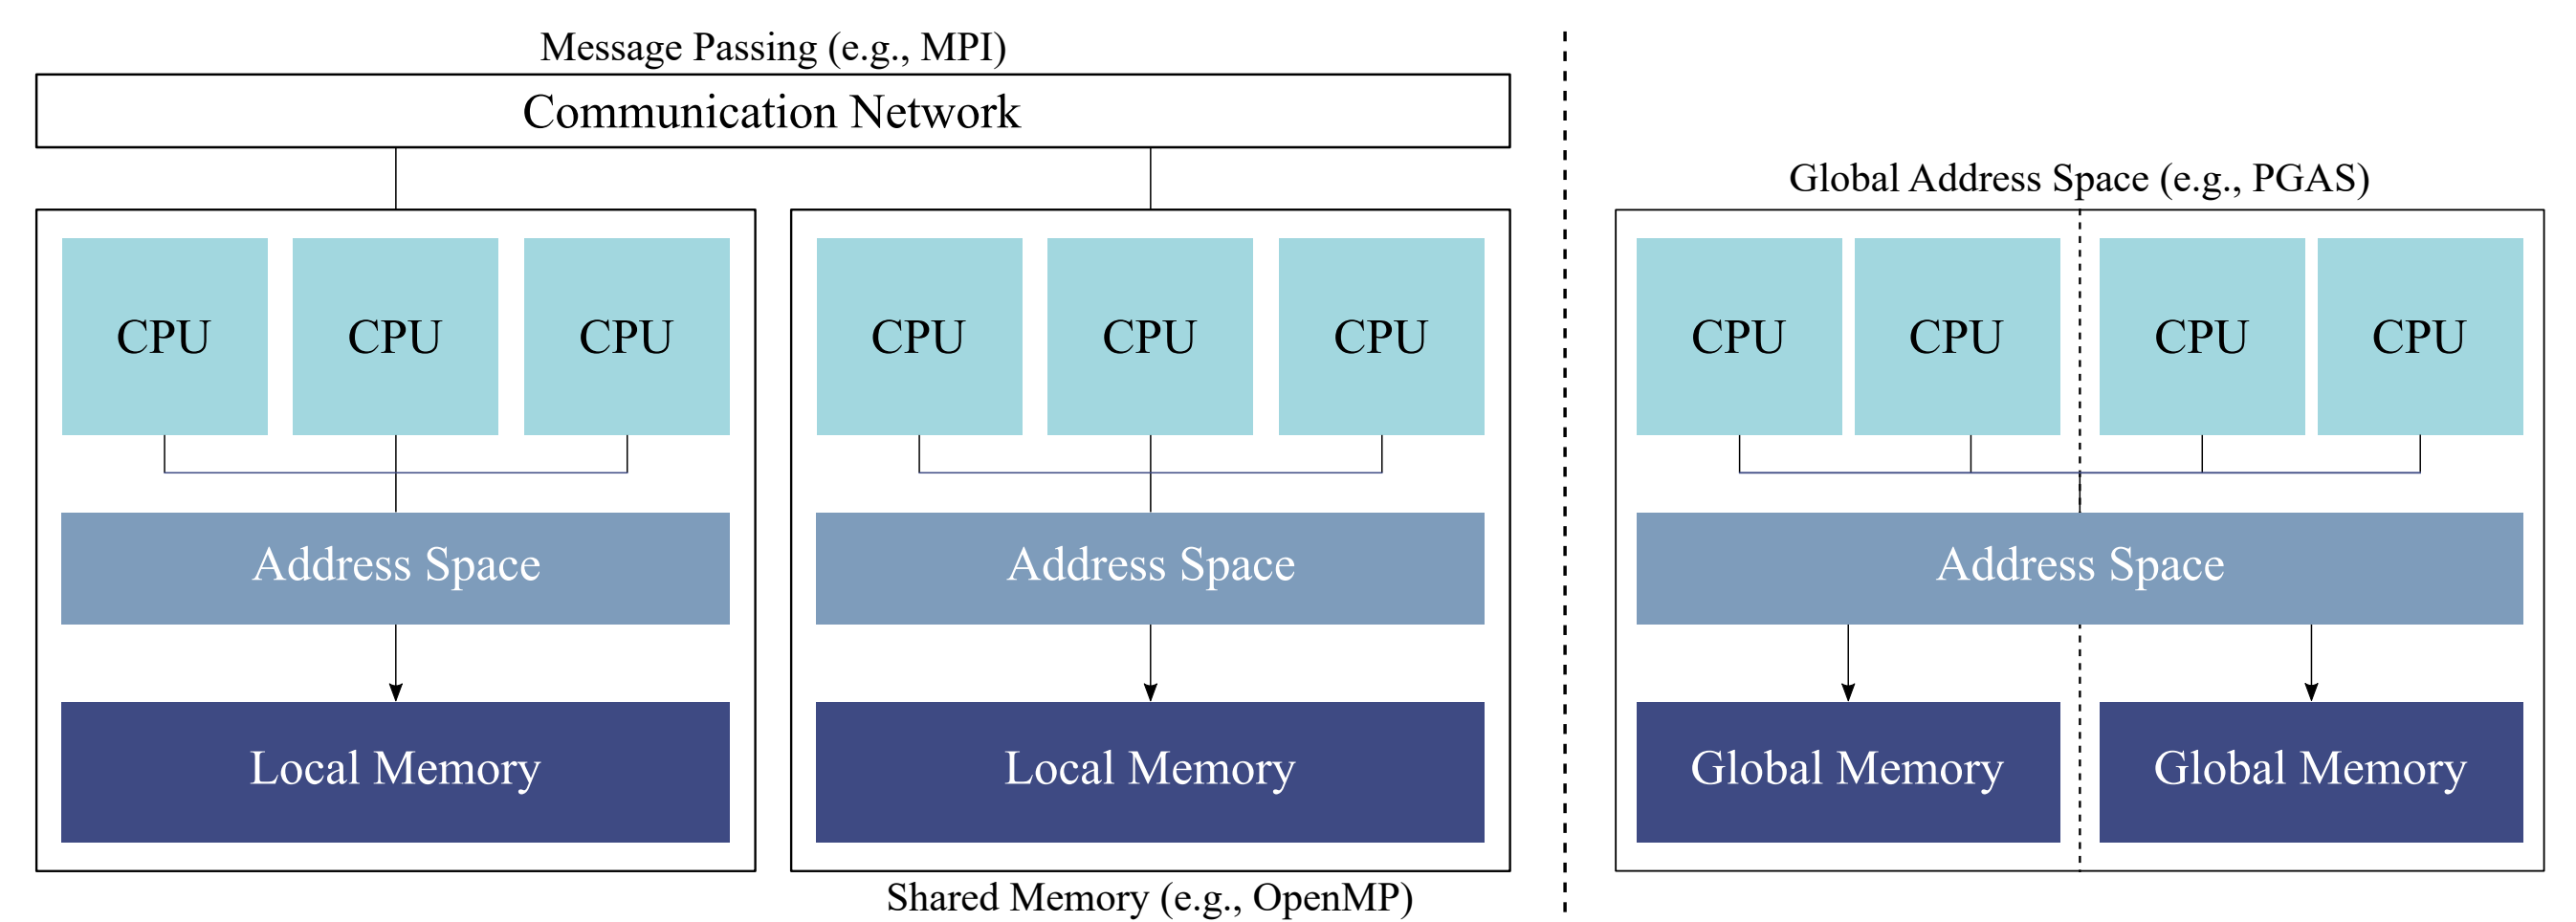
Message Passing (e.g., MPI)

Communication Network

CPU CPU CPU

Address Space

Local Memory

CPU CPU CPU

Address Space

Local Memory

Shared Memory (e.g., OpenMP)

Global Address Space (e.g., PGAS)

CPU CPU CPU CPU

Address Space

Global Memory

Global Memory